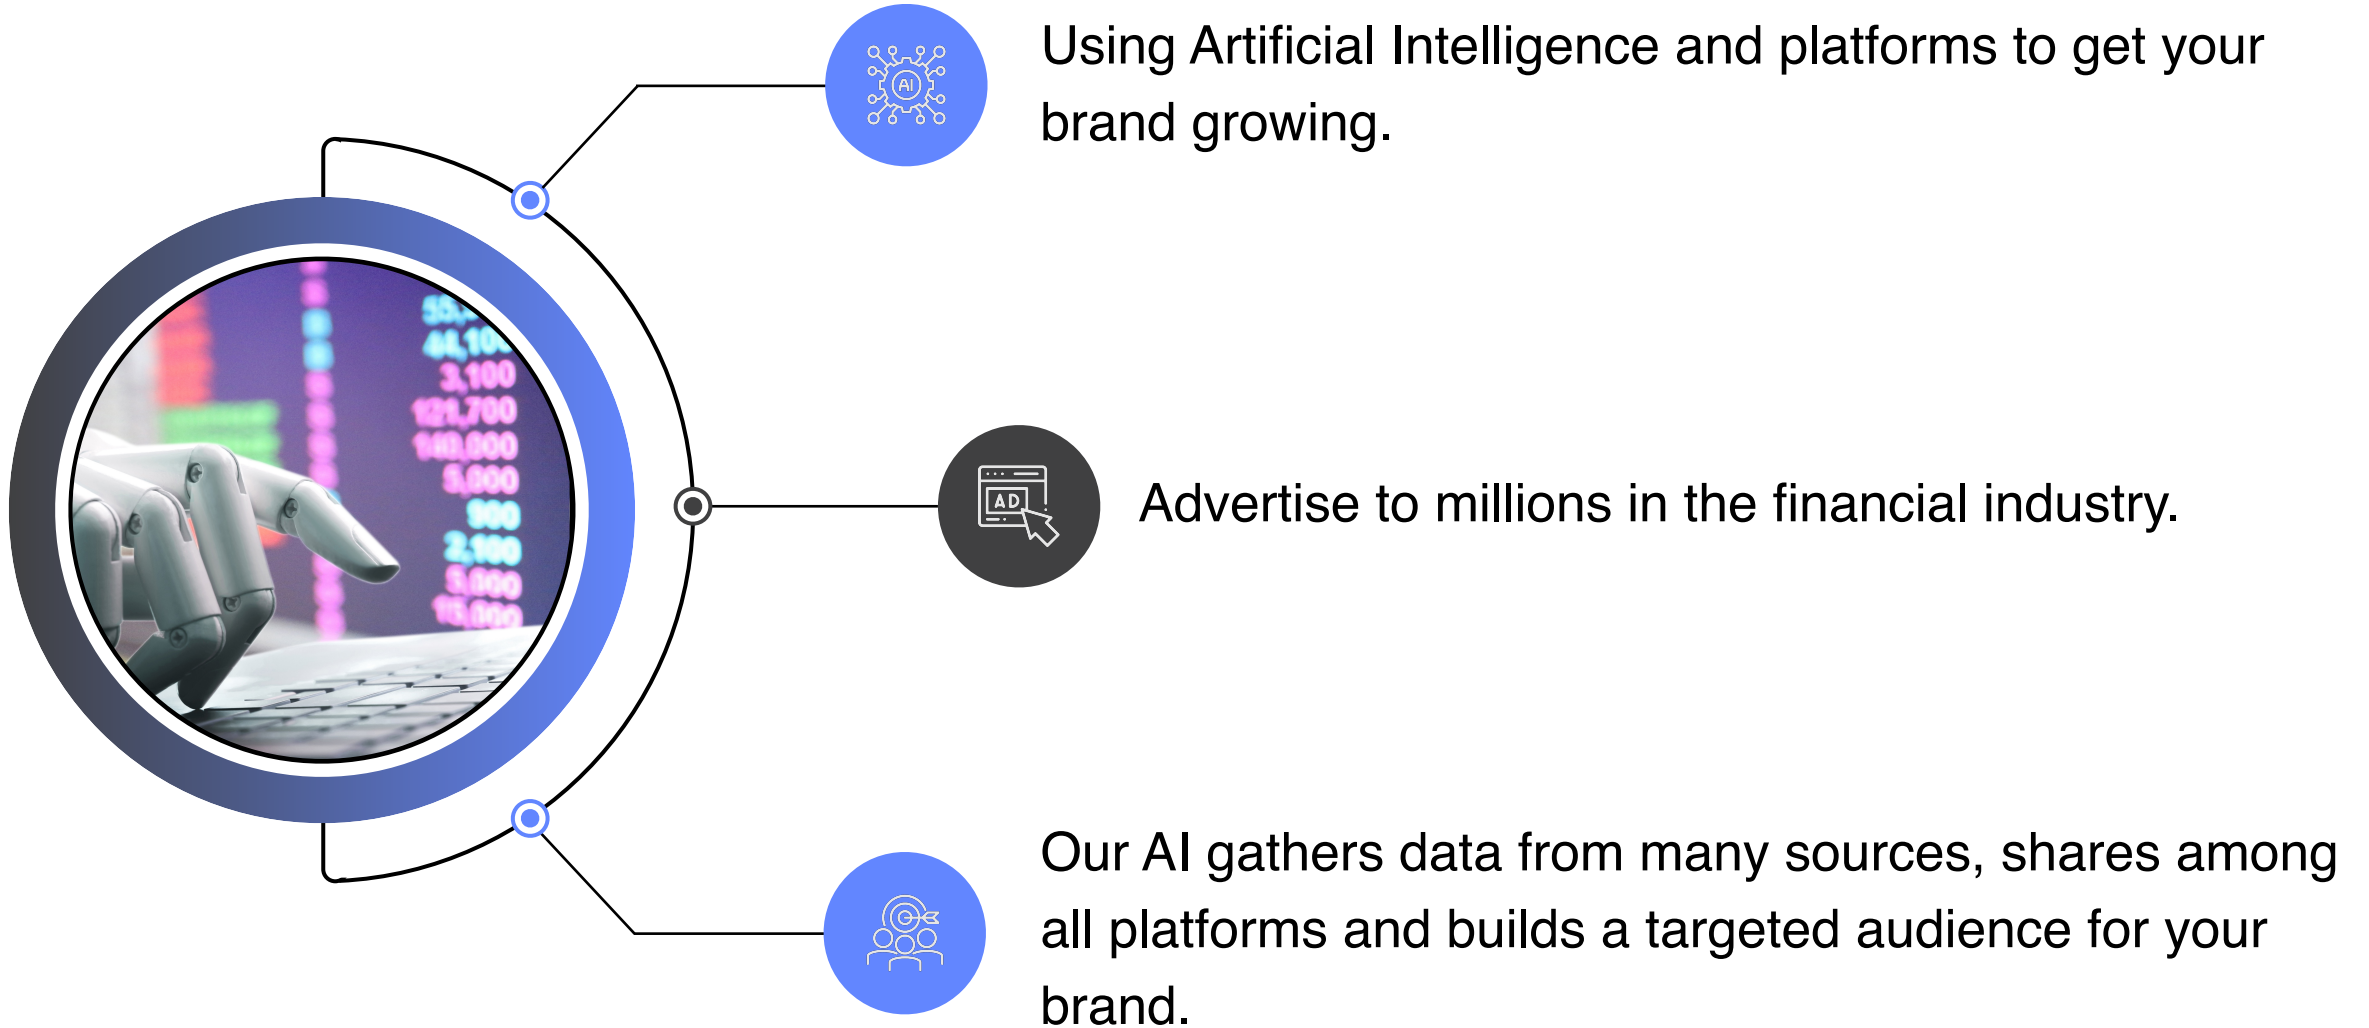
AI

Using Artificial Intelligence and platforms to get your brand growing.

AD

Advertise to millions in the financial industry.

Our AI gathers data from many sources, shares among all platforms and builds a targeted audience for your brand.